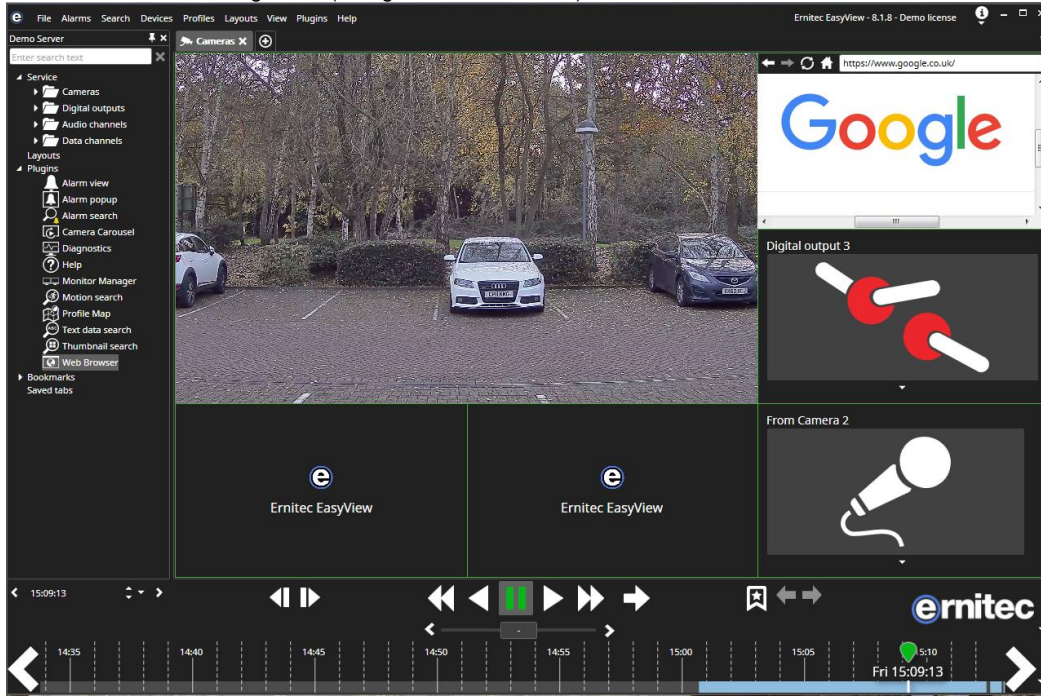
File Alarms Search Devices Profiles Layouts View Plugins Help

Ernitec EasyView - 8.1.8 - Demo license

Demo Server

Enter search text

Service
Cameras
Digital outputs
Audio channels
Data channels
Layouts
Plugins
Alarm view
Alarm popup
Alarm search
Camera Carousel
Diagnostics
Help
Monitor Manager
Motion search
Profile Map
Text data search
Thumbnail search
Web Browser
Bookmarks
Saved tabs

Cameras

https://www.google.co.uk/

Google

Digital output 3

From Camera 2

Ernitec EasyView

Ernitec EasyView

15:09:13

ernitec

14:35 14:40 14:45 14:50 14:55 15:00 15:05 15:10

Fri 15:09:13